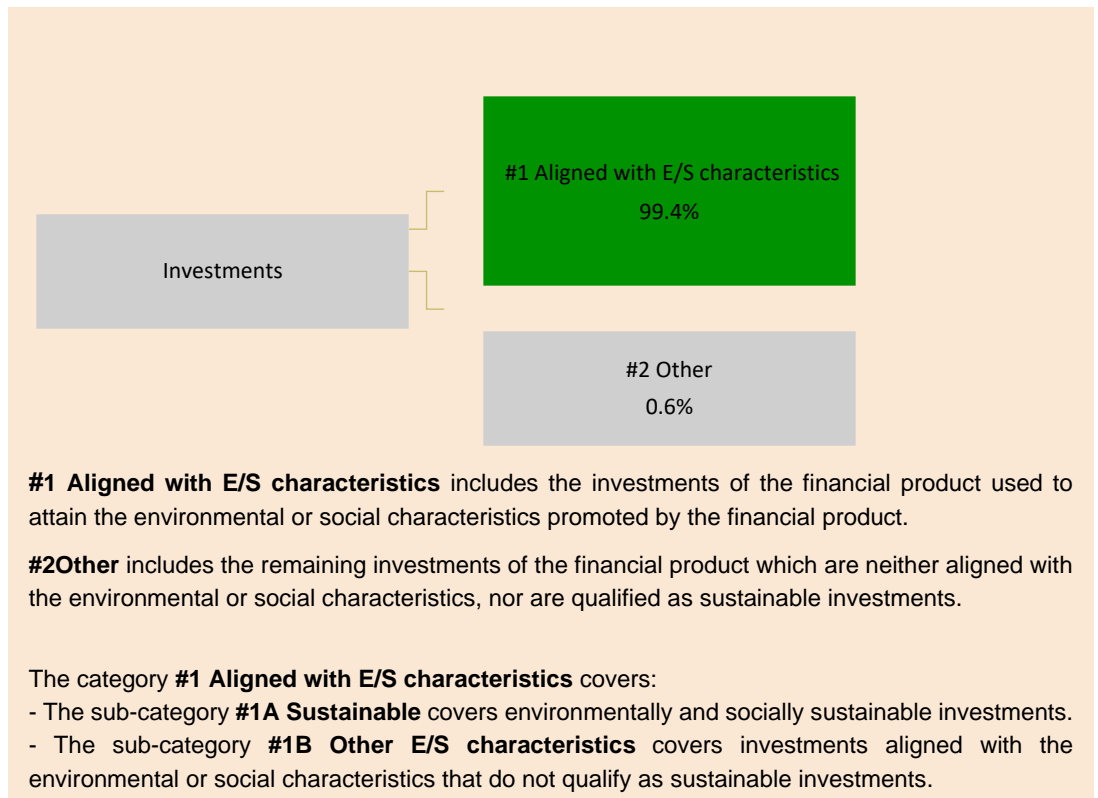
#1 Aligned with E/S characteristics
99.4%

Investments

#2 Other
0.6%

**#1 Aligned with E/S characteristics** includes the investments of the financial product used to attain the environmental or social characteristics promoted by the financial product.

**#2Other** includes the remaining investments of the financial product which are neither aligned with the environmental or social characteristics, nor are qualified as sustainable investments.

The category **#1 Aligned with E/S characteristics** covers:
- The sub-category **#1A Sustainable** covers environmentally and socially sustainable investments.
- The sub-category **#1B Other E/S characteristics** covers investments aligned with the environmental or social characteristics that do not qualify as sustainable investments.